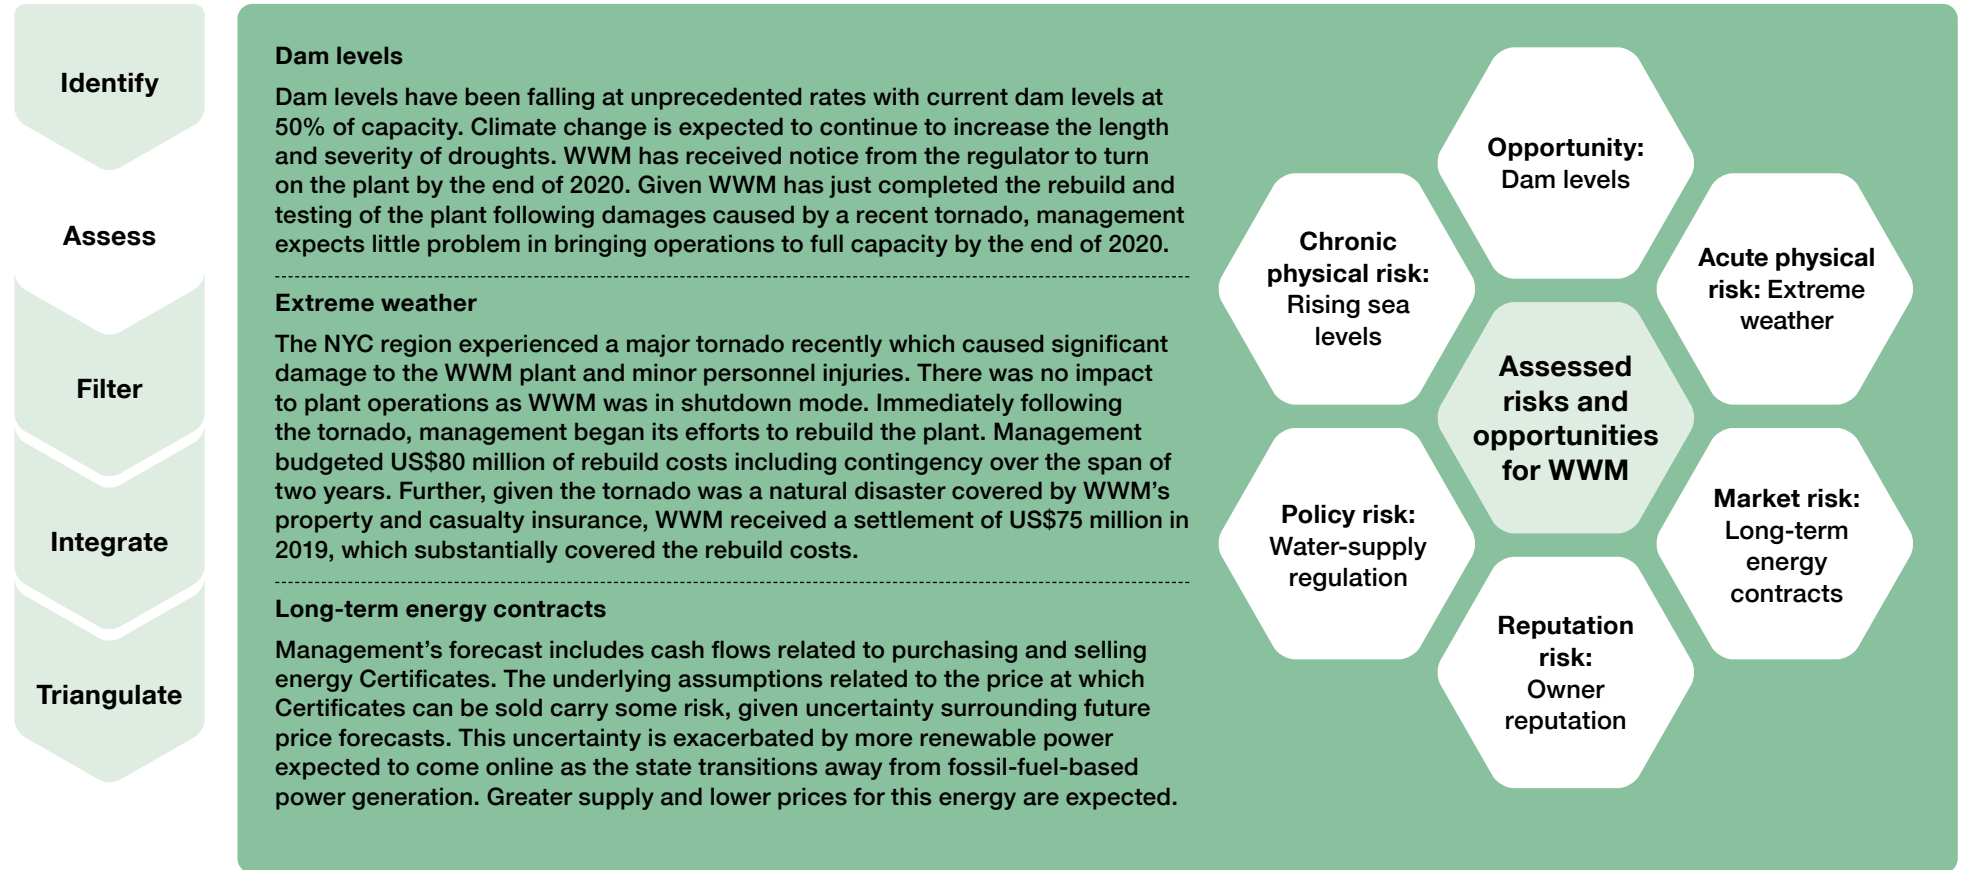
Identify

Assess

Filter

Integrate

Triangulate

Dam levels

Dam levels have been falling at unprecedented rates with current dam levels at 50% of capacity. Climate change is expected to continue to increase the length and severity of droughts. WWM has received notice from the regulator to turn on the plant by the end of 2020. Given WWM has just completed the rebuild and testing of the plant following damages caused by a recent tornado, management expects little problem in bringing operations to full capacity by the end of 2020.

Extreme weather

The NYC region experienced a major tornado recently which caused significant damage to the WWM plant and minor personnel injuries. There was no impact to plant operations as WWM was in shutdown mode. Immediately following the tornado, management began its efforts to rebuild the plant. Management budgeted US$80 million of rebuild costs including contingency over the span of two years. Further, given the tornado was a natural disaster covered by WWM's property and casualty insurance, WWM received a settlement of US$75 million in 2019, which substantially covered the rebuild costs.

Long-term energy contracts

Management's forecast includes cash flows related to purchasing and selling energy Certificates. The underlying assumptions related to the price at which Certificates can be sold carry some risk, given uncertainty surrounding future price forecasts. This uncertainty is exacerbated by more renewable power expected to come online as the state transitions away from fossil-fuel-based power generation. Greater supply and lower prices for this energy are expected.

Opportunity: Dam levels

Chronic physical risk: Rising sea levels

Acute physical risk: Extreme weather

Assessed risks and opportunities for WWM

Policy risk: Water-supply regulation

Market risk: Long-term energy contracts

Reputation risk: Owner reputation